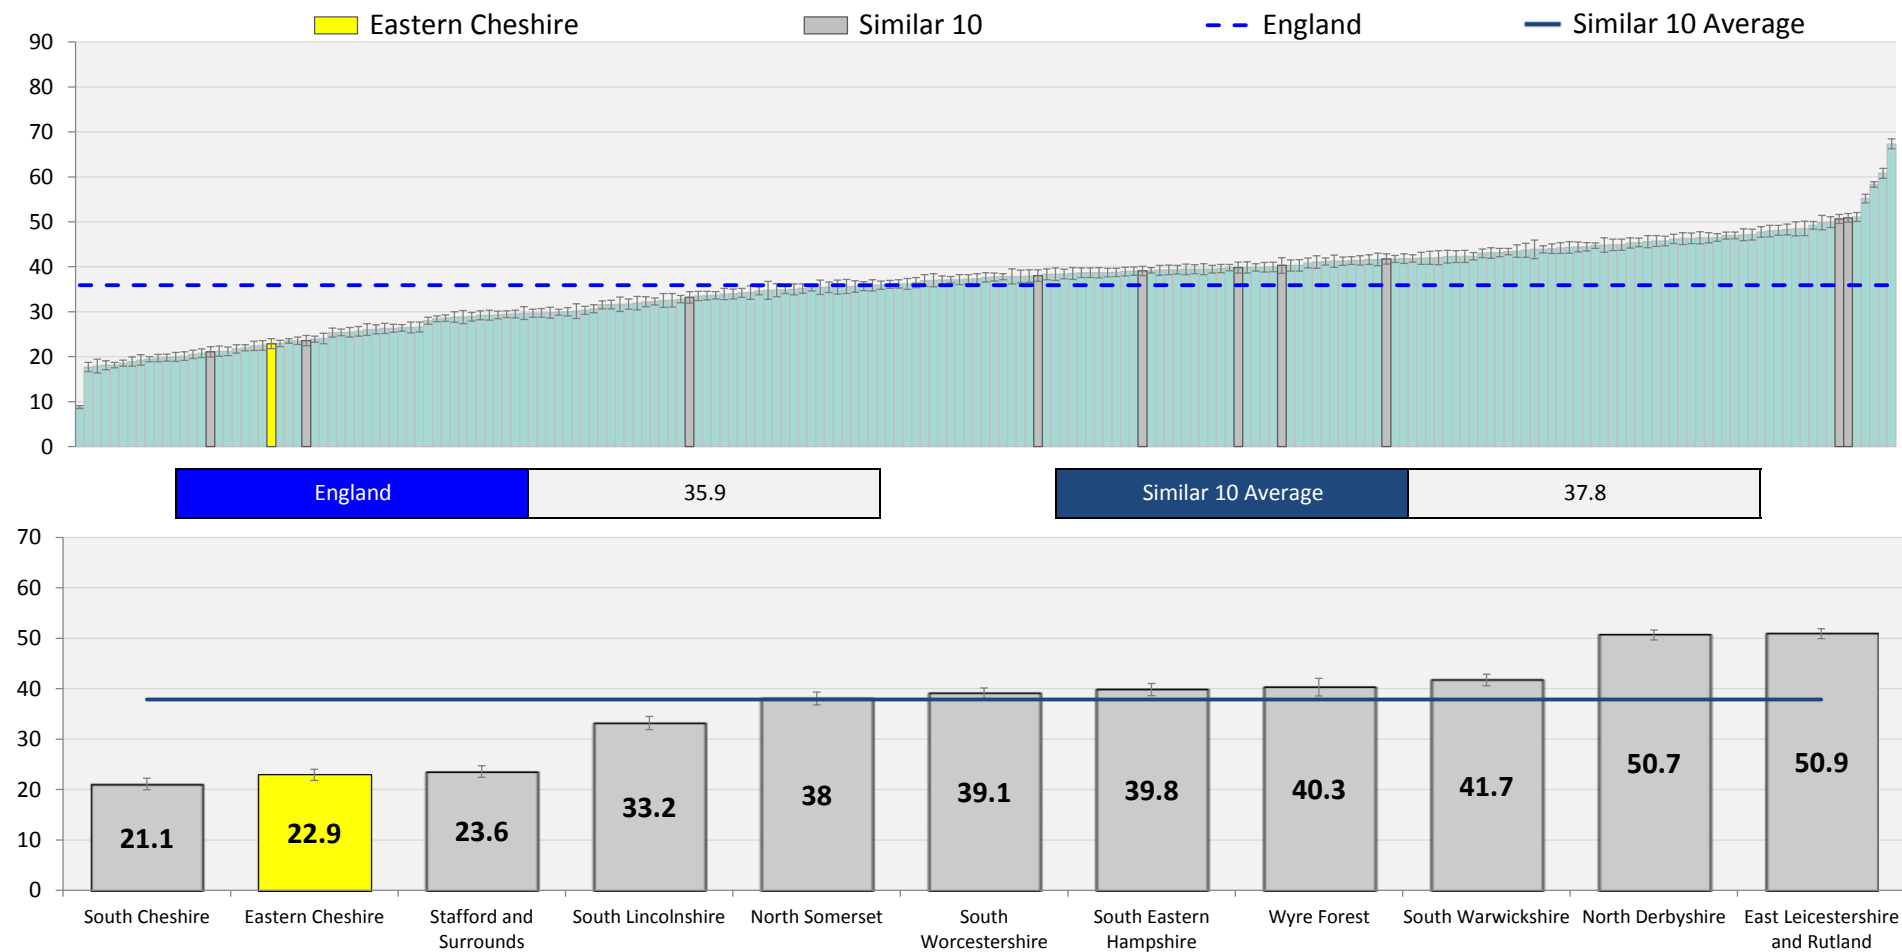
Eastern Cheshire
Similar 10
England
Similar 10 Average

90
80
70
60
50
40
30
20
10
0

| England | 35.9 |
|---|---|

| Similar 10 Average | 37.8 |
|---|---|

70
60
50
40
30
20
10
0

21.1
22.9
23.6
33.2
38
39.1
39.8
40.3
41.7
50.7
50.9

South Cheshire
Eastern Cheshire
Stafford and Surrounds
South Lincolnshire
North Somerset
South Worcestershire
South Eastern Hampshire
Wyre Forest
South Warwickshire
North Derbyshire
East Leicestershire and Rutland